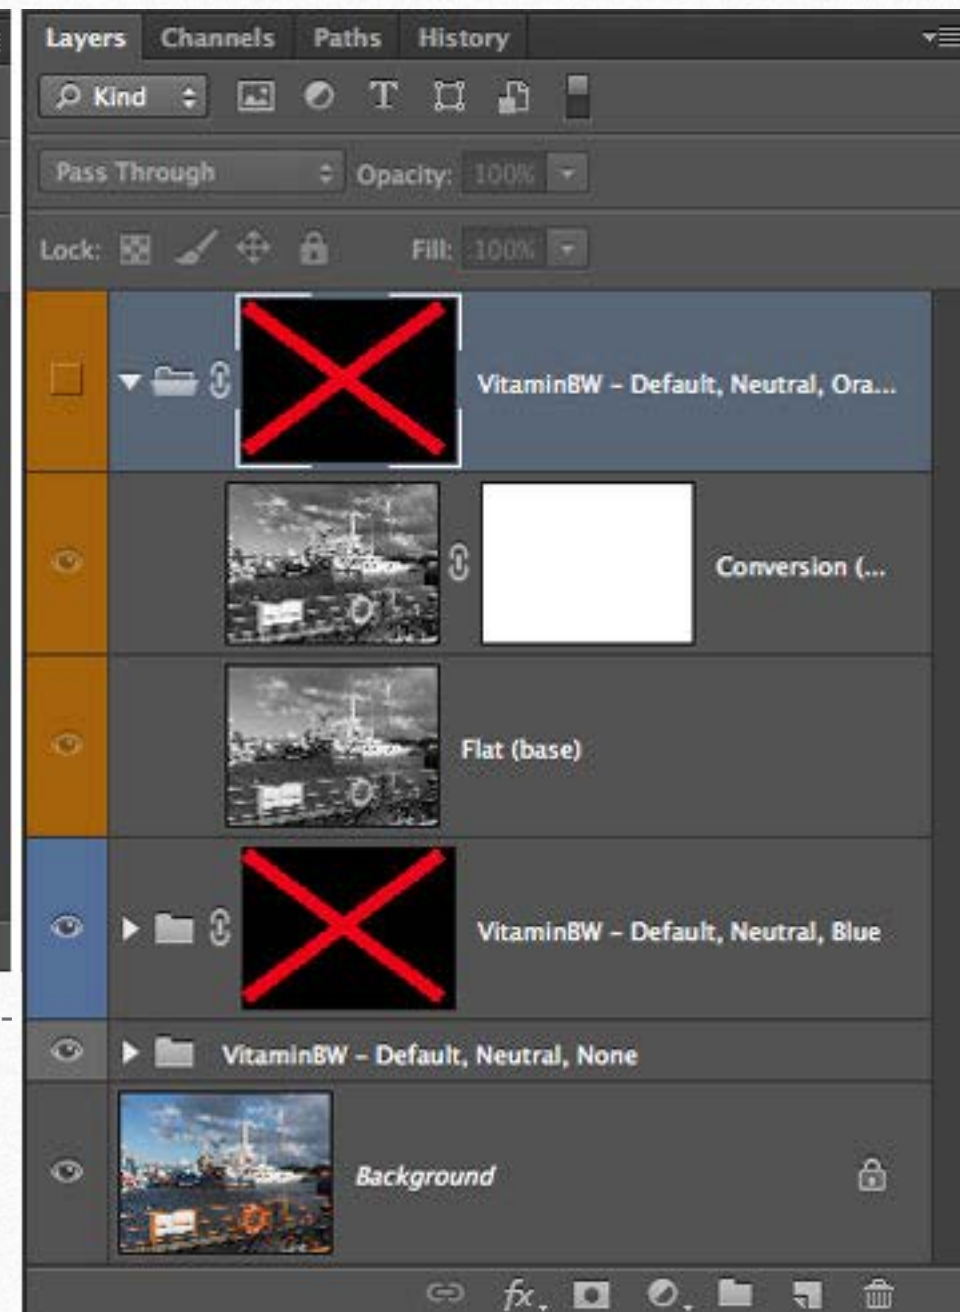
Layers Channels Paths History

Kind

Pass Through Opacity: 100%

Lock: Fill: 100%

VitaminBW – Default, Neutral, Ora...

Conversion (...

Flat (base)

VitaminBW – Default, Neutral, Blue

VitaminBW – Default, Neutral, None

Background

fx